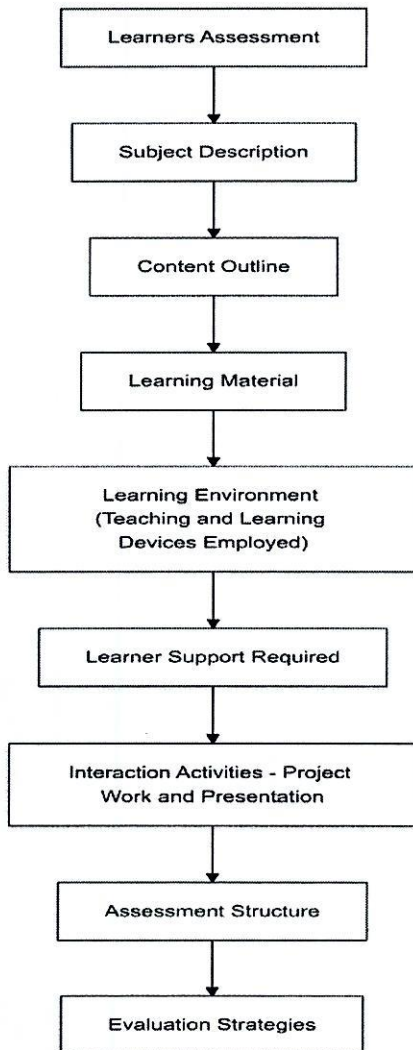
Learners Assessment

Subject Description

Content Outline

Learning Material

Learning Environment (Teaching and Learning Devices Employed)

Learner Support Required

Interaction Activities - Project Work and Presentation

Assessment Structure

Evaluation Strategies